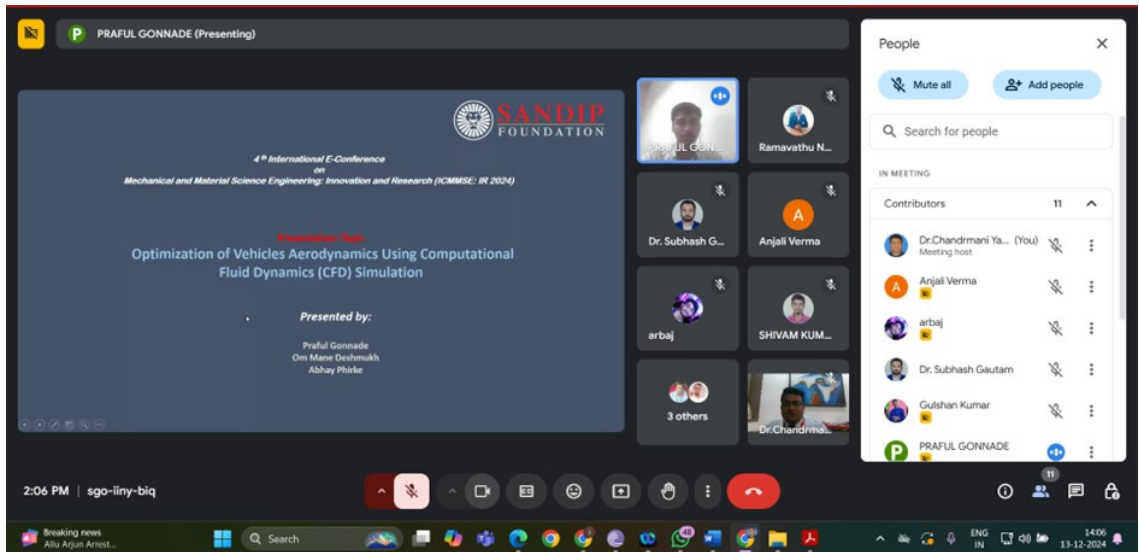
P PRAFUL GONNADE (Presenting)

SANDIP FOUNDATION

4th International E-Conference on Mechanical and Material Science Engineering: Innovation and Research (ICMMSE: IR 2024)

Presentation Topic

Optimization of Vehicles Aerodynamics Using Computational Fluid Dynamics (CFD) Simulation

Presented by:

Praful Gonnade
Om Mane Deshmukh
Abhay Phirke

PRAFUL GON...
Ramavathu N...
Dr. Subhash G...
Anjali Verma
arbaj
SHIVAM KUM...
3 others
Dr.Chandrma...

People

Mute all
Add people
Search for people
IN MEETING
Contributors 11
Dr.Chandrmani Ya... (You)
Meeting host
Anjali Verma
arbaj
Dr. Subhash Gautam
Gulshan Kumar
PRAFUL GONNADE

2:06 PM | sgo-iiny-biq

11

Breaking news
Allu Arjun Arrest...
Search
ENG IN
14:06
13-12-2024